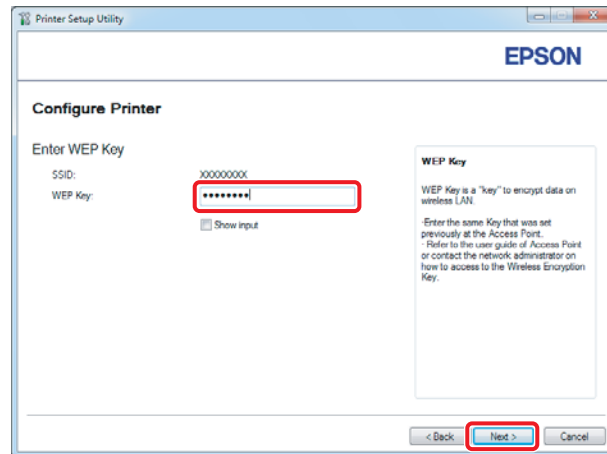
Printer Setup Utility

EPSON

Configure Printer

Enter WEP Key

SSID: XXXXXXXX

WEP Key: ••••••••

Show input

WEP Key

WEP Key is a "key" to encrypt data on wireless LAN.

·Enter the same Key that was set previously at the Access Point.
· Refer to the user guide of Access Point or contact the network administrator on how to access to the Wireless Encryption Key.

< Back Next > Cancel